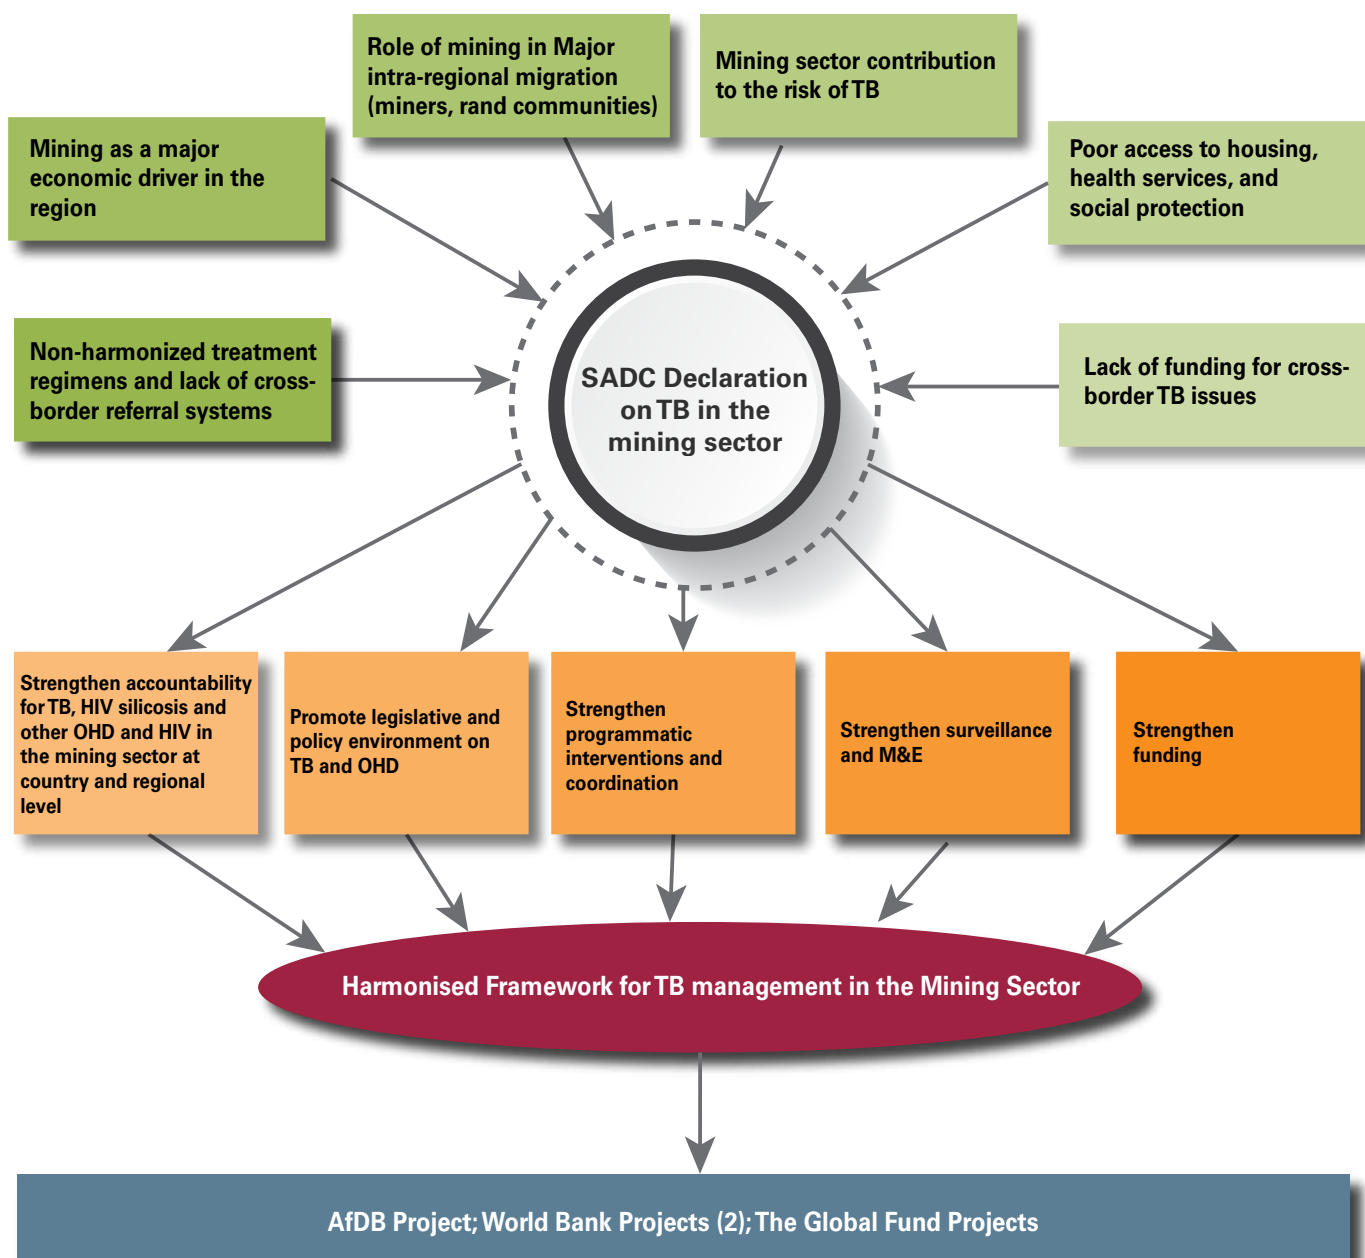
Role of mining in Major intra-regional migration (miners, rand communities)

Mining sector contribution to the risk of TB

Mining as a major economic driver in the region

Poor access to housing, health services, and social protection

Non-harmonized treatment regimens and lack of cross-border referral systems

SADC Declaration on TB in the mining sector

Lack of funding for cross-border TB issues

Strengthen accountability for TB, HIV silicosis and other OHD and HIV in the mining sector at country and regional level

Promote legislative and policy environment on TB and OHD

Strengthen programmatic interventions and coordination

Strengthen surveillance and M&E

Strengthen funding

Harmonised Framework for TB management in the Mining Sector

AfDB Project; World Bank Projects (2); The Global Fund Projects